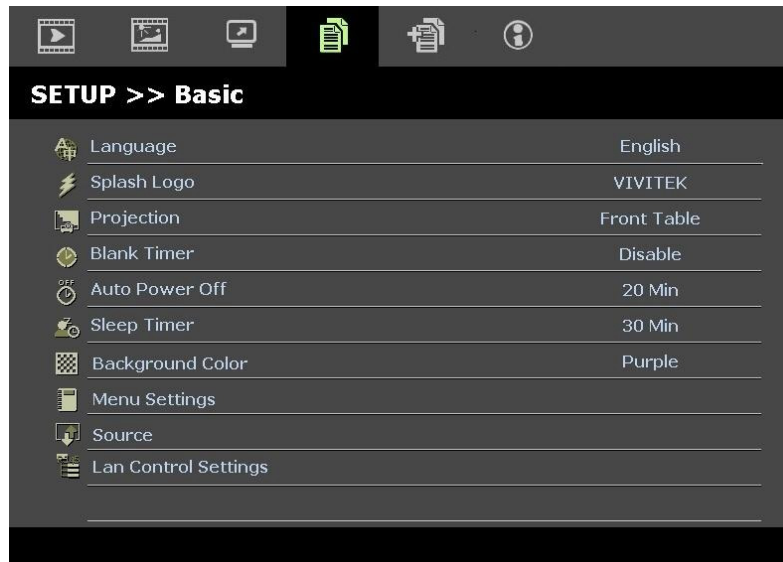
SETUP >> Basic

| | |
|---|---|
| Language | English |
| Splash Logo | VIVITEK |
| Projection | Front Table |
| Blank Timer | Disable |
| Auto Power Off | 20 Min |
| Sleep Timer | 30 Min |
| Background Color | Purple |
| Menu Settings | |
| Source | |
| Lan Control Settings | |